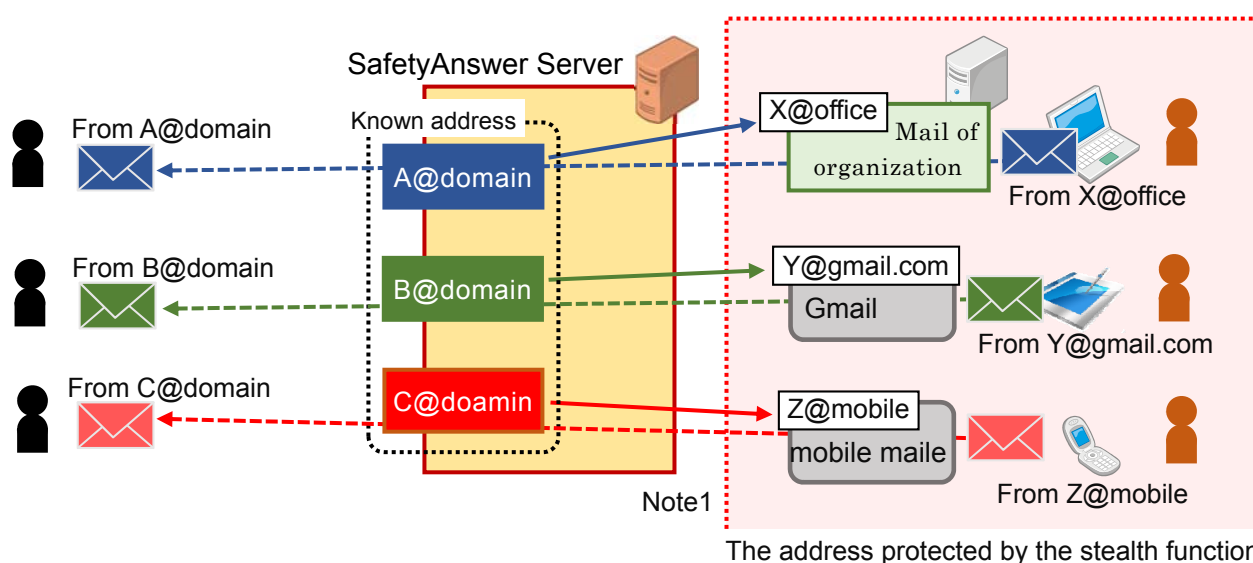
SafetyAnswer Server

Known address

From A@domain

A@domain

X@office

Mail of organization

From X@office

From B@domain

B@domain

Y@gmail.com

Gmail

From Y@gmail.com

From C@domain

C@doamin

Z@mobile

mobile maile

From Z@mobile

Note1

The address protected by the stealth functio